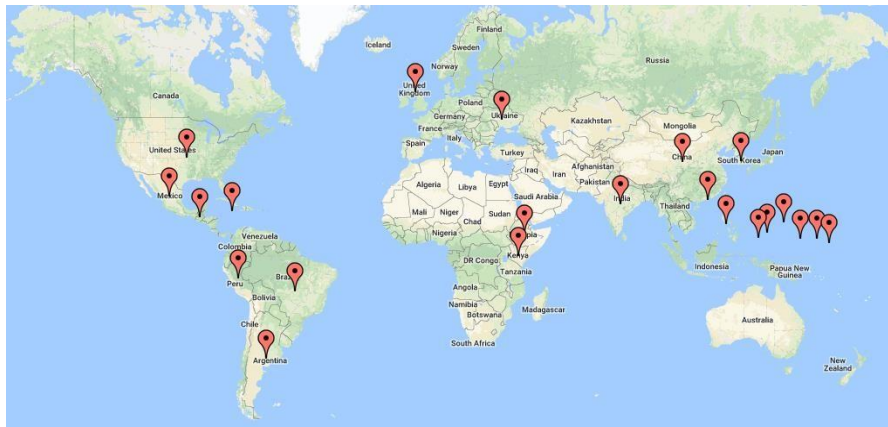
Iceland
Finland
Sweden
Norway
Russia
United Kingdom
Poland
Ukraine
Germany
France
Italy
Spain
Turkey
Kazakhstan
Mongolia
Canada
United States
Mexico
Algeria
Libya
Egypt
Iran
Afghanistan
Pakistan
China
South Korea
Japan
Saudi Arabia
India
Mali
Niger
Sudan
Nigeria
Thailand
Venezuela
Colombia
Peru
Brazil
Bolivia
DR Congo
Kenya
Tanzania
Angola
Namibia
Botswana
Madagascar
Indonesia
Papua New Guinea
Chile
Argentina
South Africa
Australia
New Zealand